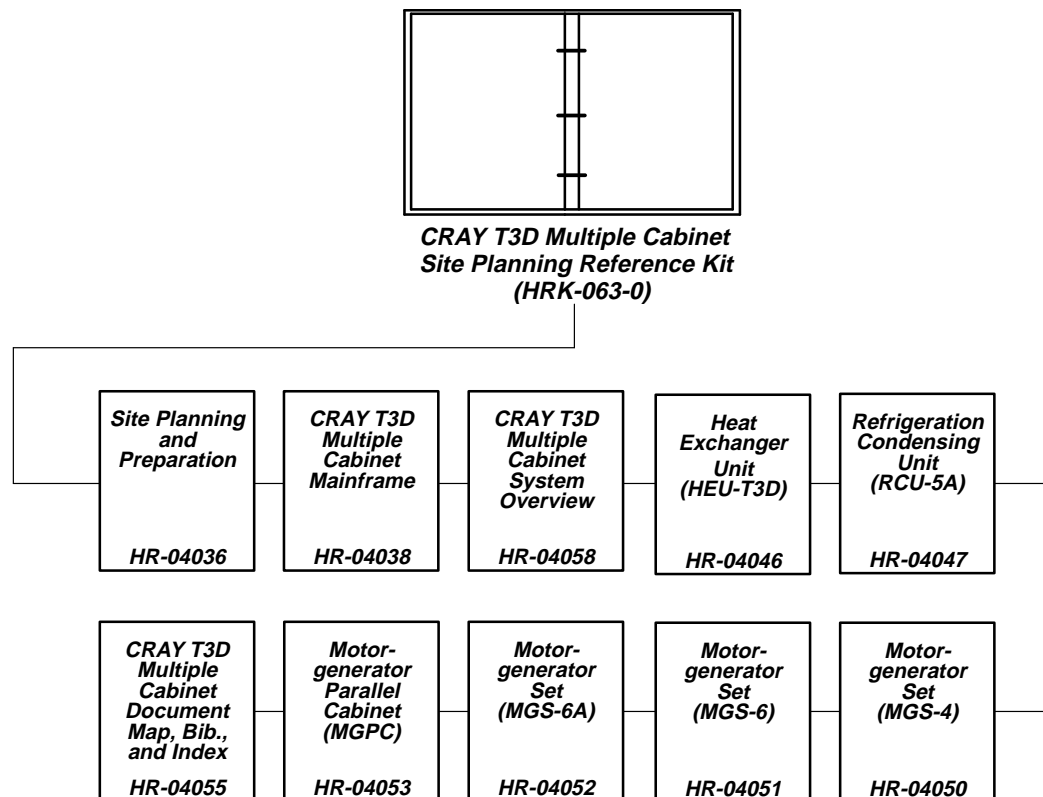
CRAY T3D Multiple Cabinet Site Planning Reference Kit (HRK-063-0)

Site Planning and Preparation

HR-04036

CRAY T3D Multiple Cabinet Mainframe

HR-04038

CRAY T3D Multiple Cabinet System Overview

HR-04058

Heat Exchanger Unit (HEU-T3D)

HR-04046

Refrigeration Condensing Unit (RCU-5A)

HR-04047

CRAY T3D Multiple Cabinet Document Map, Bib., and Index

HR-04055

Motor-generator Parallel Cabinet (MGPC)

HR-04053

Motor-generator Set (MGS-6A)

HR-04052

Motor-generator Set (MGS-6)

HR-04051

Motor-generator Set (MGS-4)

HR-04050